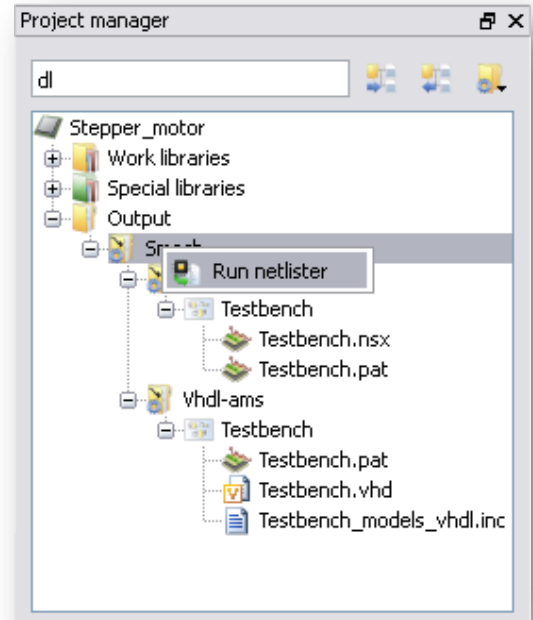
Project manager

dl

Stepper_motor
Work libraries
Special libraries
Output
Sm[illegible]
Run netlister
Testbench
Testbench.nsx
Testbench.pat
Vhdl-ams
Testbench
Testbench.pat
Testbench.vhd
Testbench_models_vhdl.inc